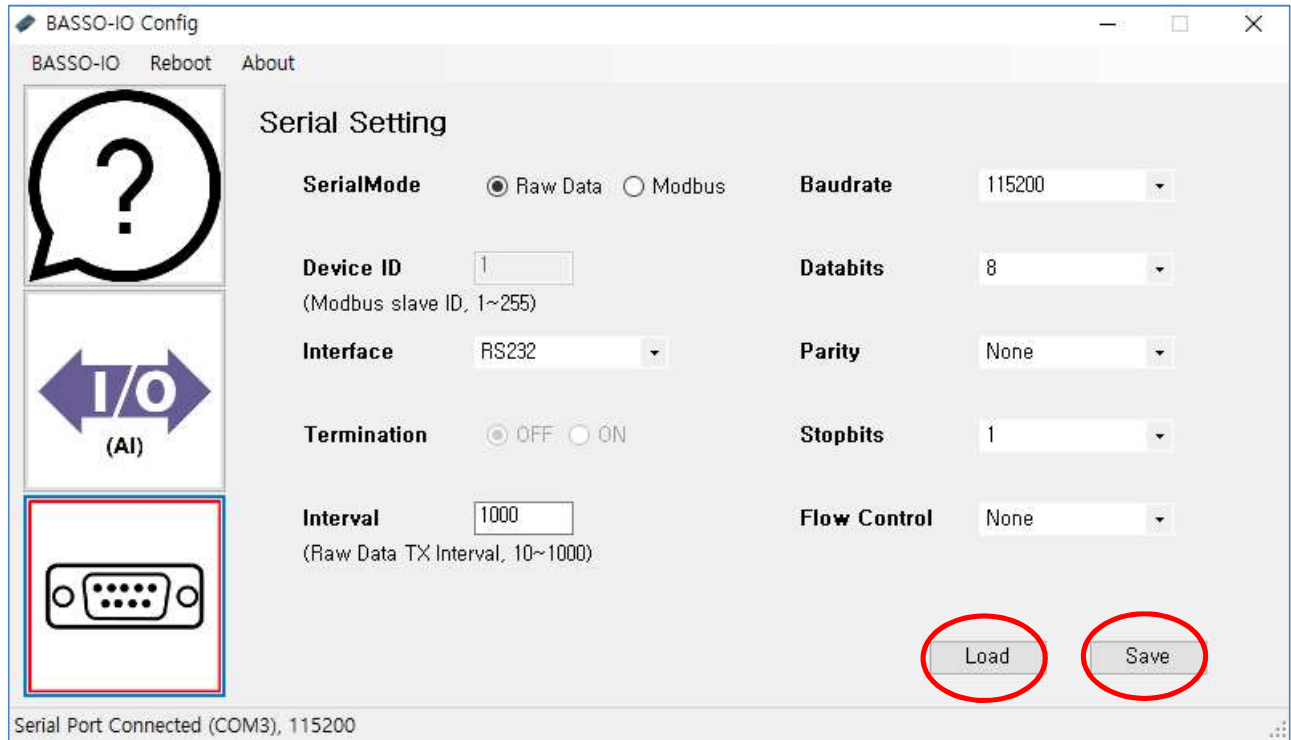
BASSO-IO Config

BASSO-IO Reboot About

?

I/O
(AI)

Serial Setting

SerialMode Raw Data Modbus

Device ID 1
(Modbus slave ID, 1~255)

Interface RS232

Termination OFF ON

Interval 1000
(Raw Data TX Interval, 10~1000)

Baudrate 115200

Databits 8

Parity None

Stopbits 1

Flow Control None

Load Save

Serial Port Connected (COM3), 115200